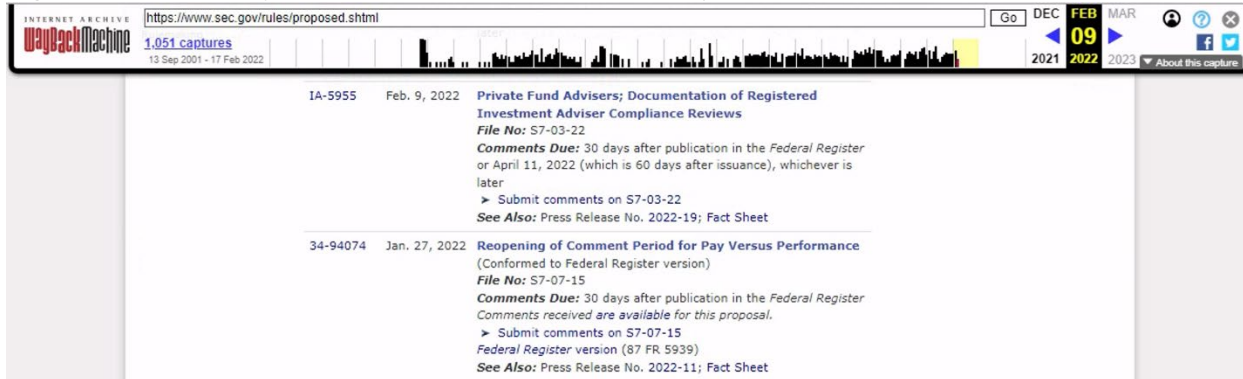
INTERNET ARCHIVE
WaybackMachine
https://www.sec.gov/rules/proposed.shtml
Go
DEC FEB MAR
09
2021 2022 2023
1,051 captures
13 Sep 2001 - 17 Feb 2022
About this capture

later

| | | |
|---|---|---|
| IA-5955 | Feb. 9, 2022 | **Private Fund Advisers; Documentation of Registered Investment Adviser Compliance Reviews** *File No:* S7-03-22 *Comments Due:* 30 days after publication in the *Federal Register* or April 11, 2022 (which is 60 days after issuance), whichever is later ➤ Submit comments on S7-03-22 *See Also:* Press Release No. 2022-19; Fact Sheet |
| 34-94074 | Jan. 27, 2022 | **Reopening of Comment Period for Pay Versus Performance** (Conformed to Federal Register version) *File No:* S7-07-15 *Comments Due:* 30 days after publication in the *Federal Register* *Comments received are available for this proposal.* ➤ Submit comments on S7-07-15 *Federal Register* version (87 FR 5939) *See Also:* Press Release No. 2022-11; Fact Sheet |